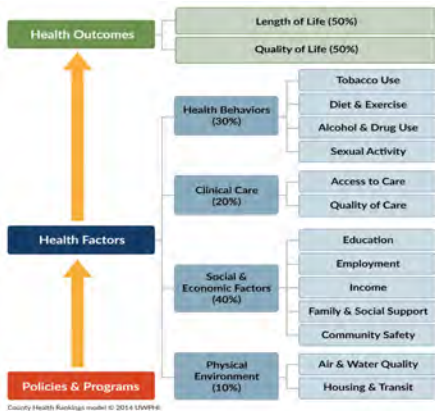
Health Outcomes

Length of Life (50%)

Quality of Life (50%)

Health Factors

Health Behaviors (30%)

Tobacco Use

Diet & Exercise

Alcohol & Drug Use

Sexual Activity

Clinical Care (20%)

Access to Care

Quality of Care

Social & Economic Factors (40%)

Education

Employment

Income

Family & Social Support

Community Safety

Physical Environment (10%)

Air & Water Quality

Housing & Transit

Policies & Programs

County Health Rankings model © 2014 UWPHI